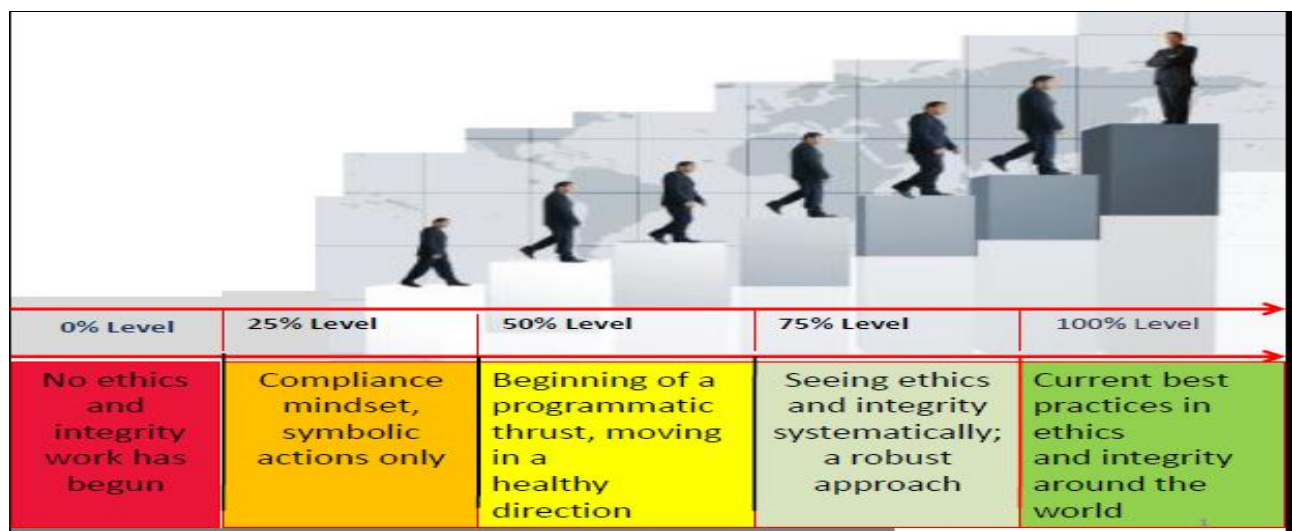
| 0% Level | 25% Level | 50% Level | 75% Level | 100% Level |
|---|---|---|---|---|
| No ethics and integrity work has begun | Compliance mindset, symbolic actions only | Beginning of a programmatic thrust, moving in a healthy direction | Seeing ethics and integrity systematically; a robust approach | Current best practices in ethics and integrity around the world |